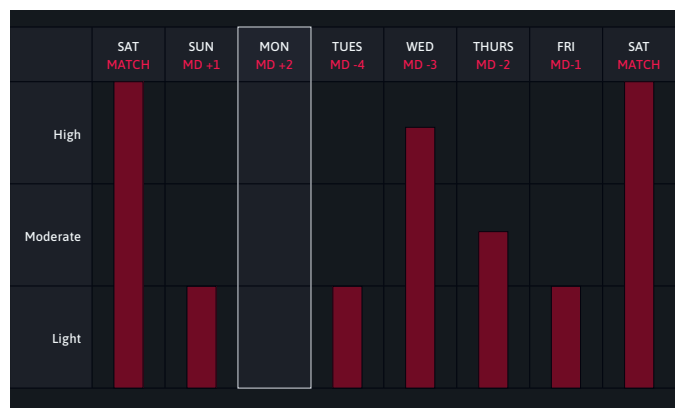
| | SAT MATCH | SUN MD +1 | MON MD +2 | TUES MD -4 | WED MD -3 | THURS MD -2 | FRI MD-1 | SAT MATCH |
|---|---|---|---|---|---|---|---|---|
| High | | | | | | | | |
| Moderate | | | | | | | | |
| Light | | | | | | | | |